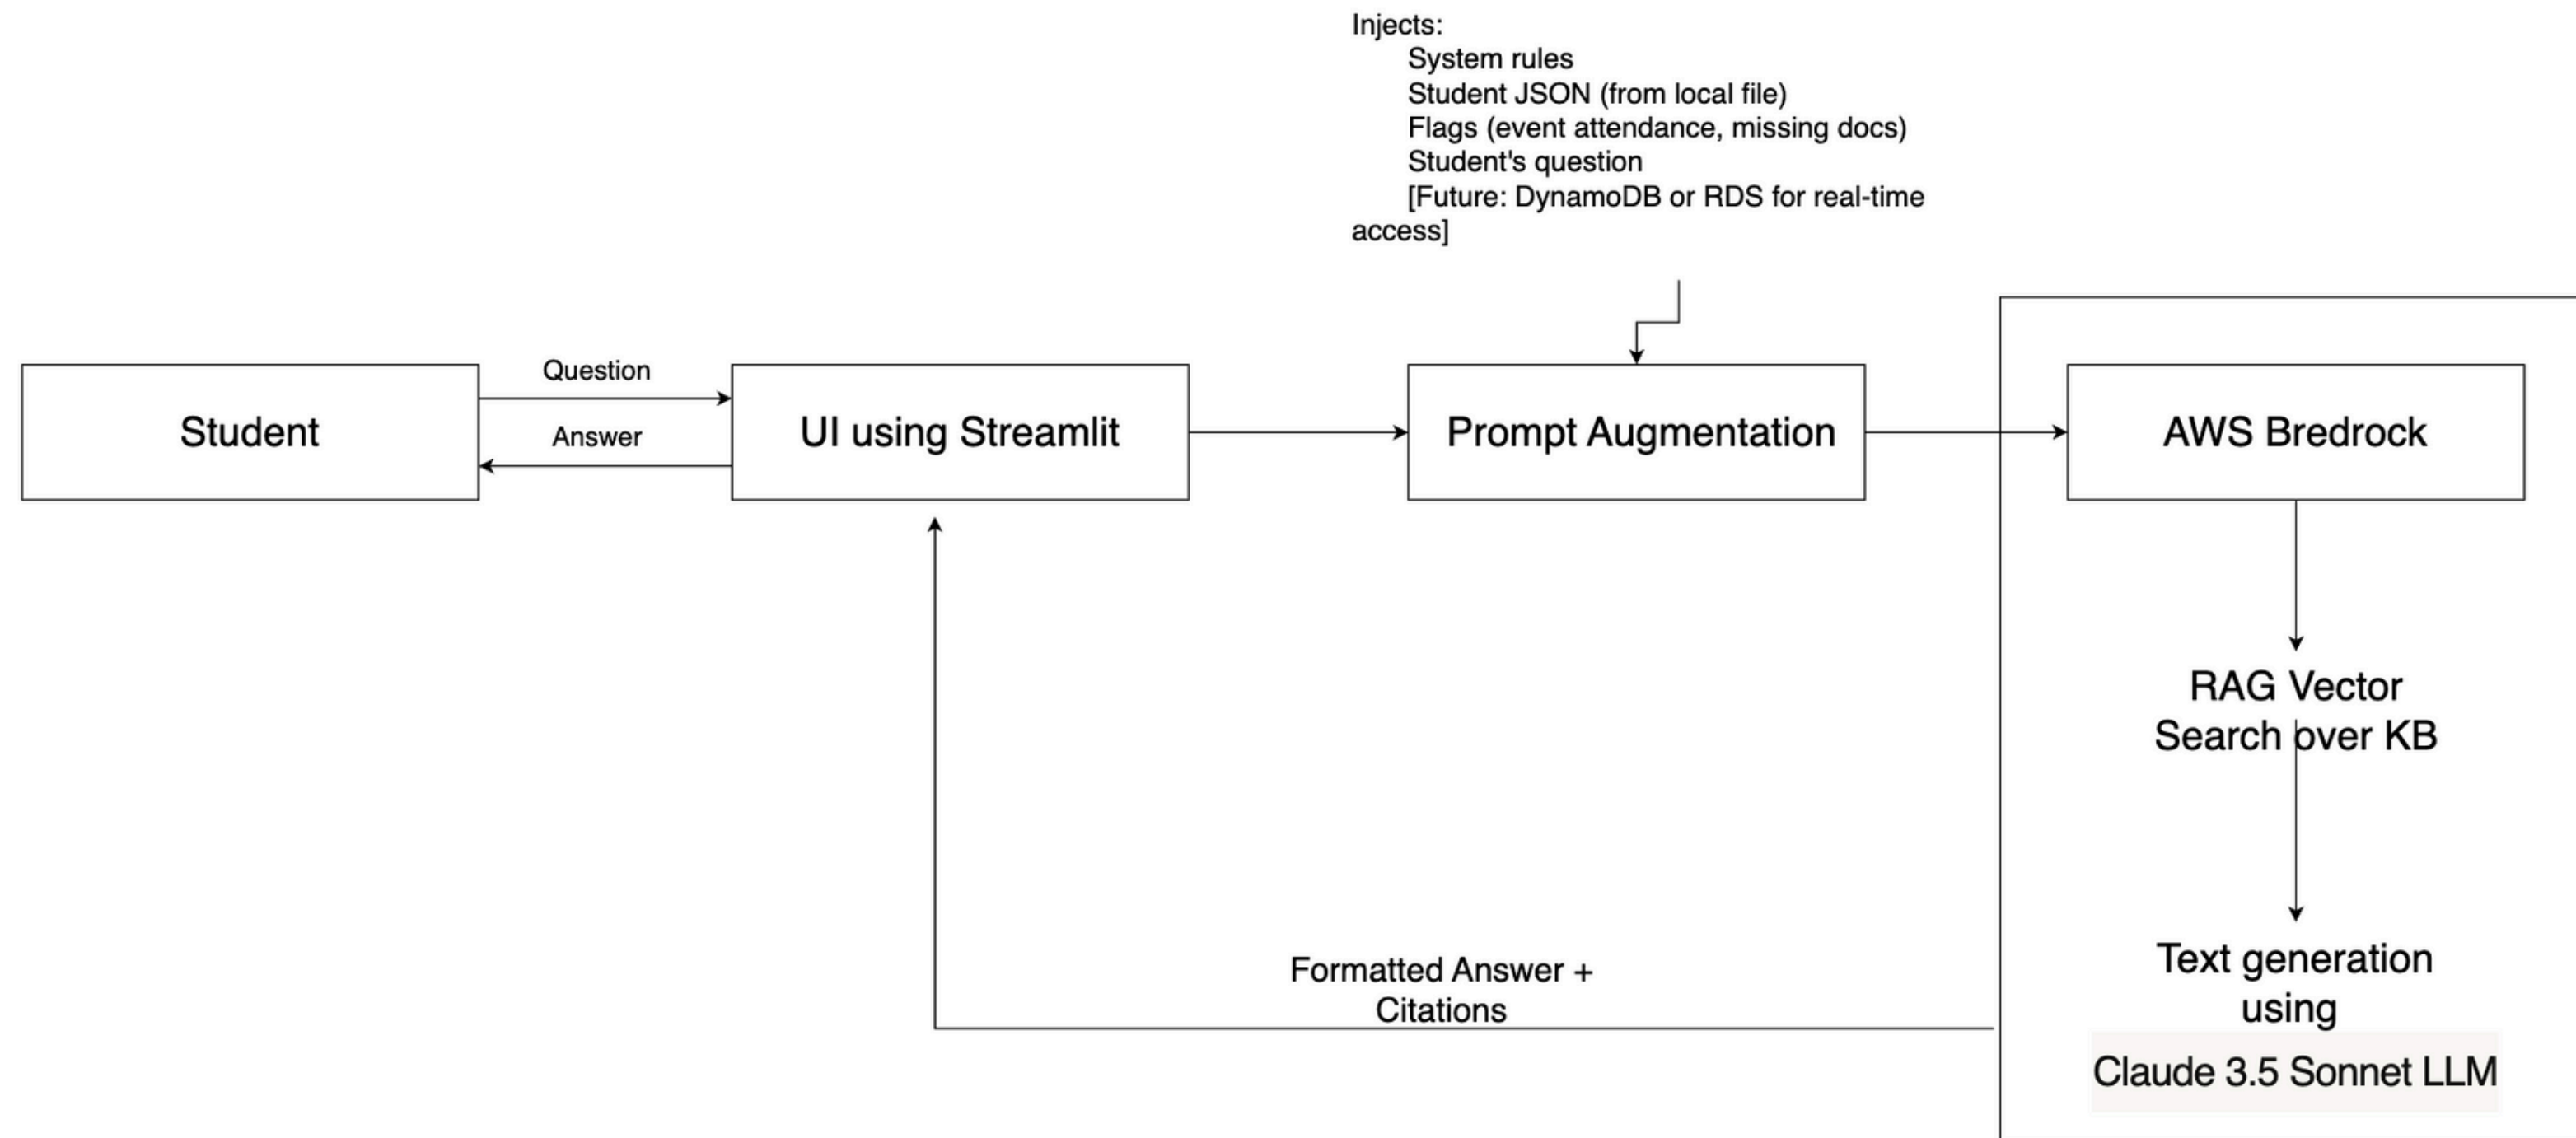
Injects:
System rules
Student JSON (from local file)
Flags (event attendance, missing docs)
Student's question
[Future: DynamoDB or RDS for real-time access]

Student

Question

Answer

UI using Streamlit

Prompt Augmentation

AWS Bredrock

RAG Vector Search over KB

Text generation using

Claude 3.5 Sonnet LLM

Formatted Answer + Citations